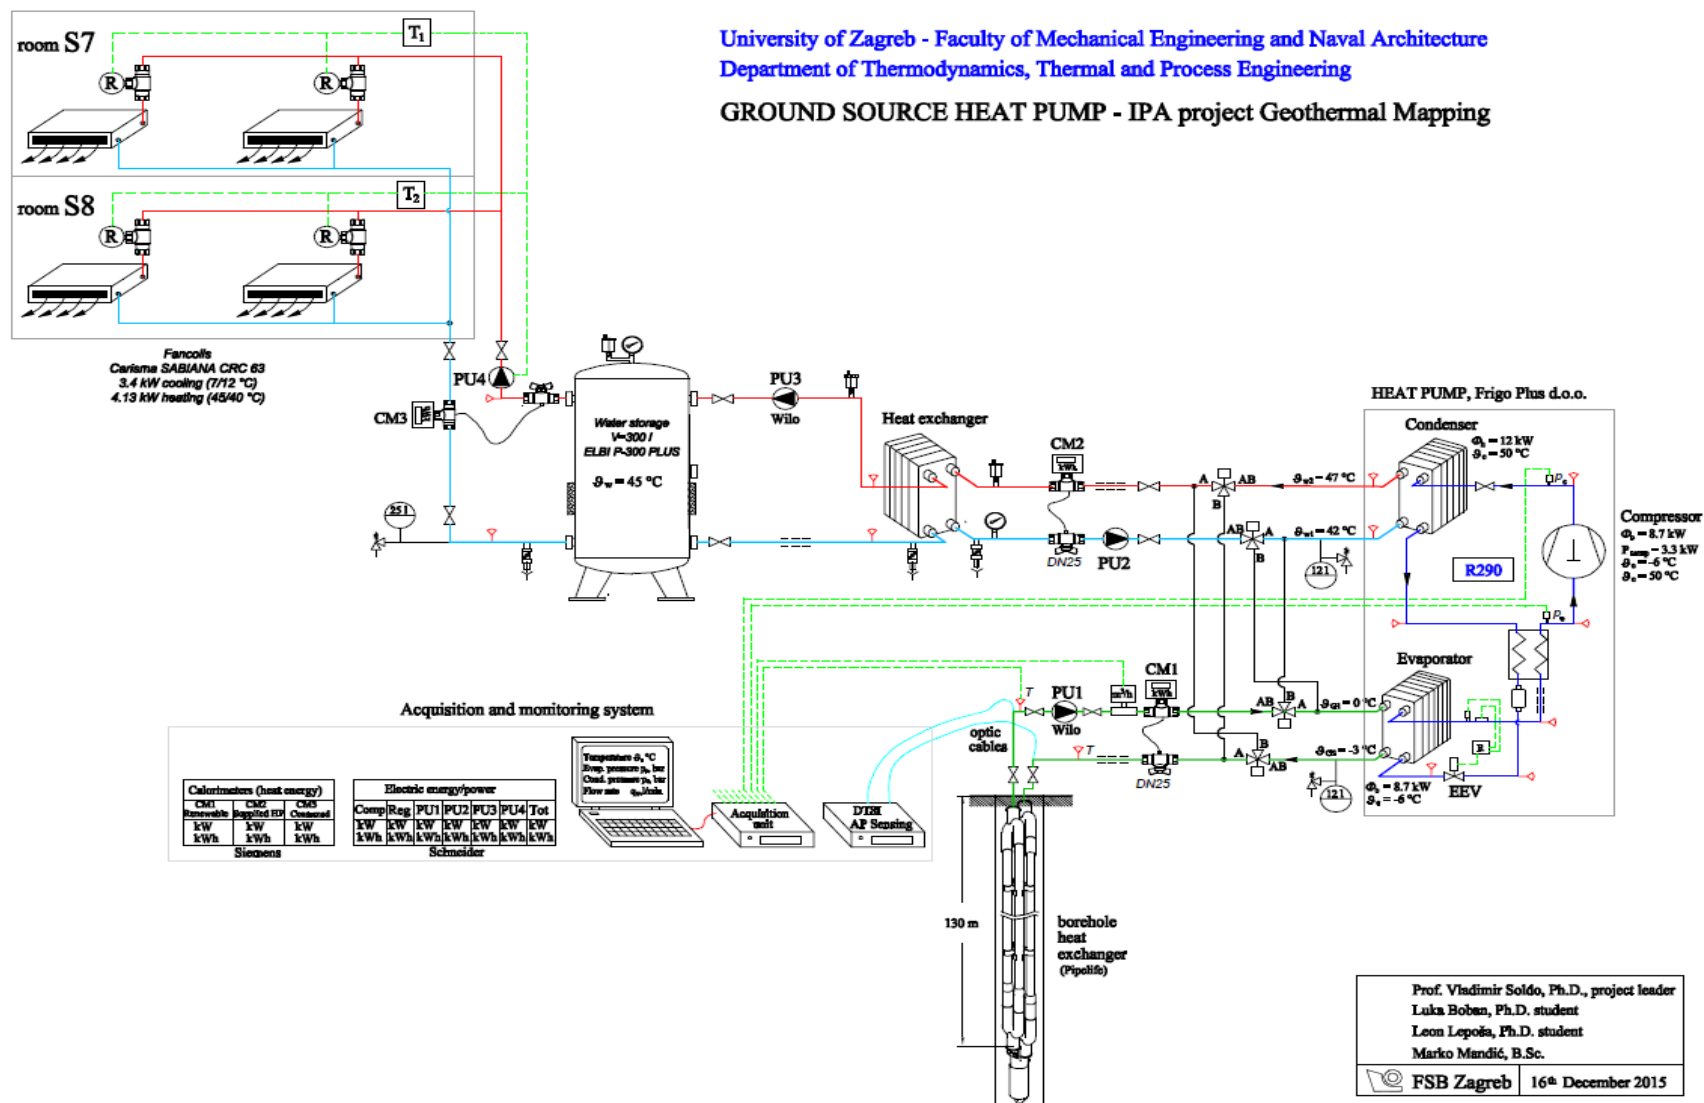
University of Zagreb - Faculty of Mechanical Engineering and Naval Architecture
Department of Thermodynamics, Thermal and Process Engineering

GROUND SOURCE HEAT PUMP - IPA project Geothermal Mapping

room S7

$T_1$

R R

room S8

$T_2$

R R

Fancoils
Carisma SABIANA CRC 63
3.4 kW cooling (7/12 °C)
4.13 kW heating (45/40 °C)

PU4

CM3

251

Water storage
V=300 l
ELBI P-300 PLUS
$\vartheta_w = 45$ °C

PU3
Wilo

Heat exchanger

CM2
kWh

DN25

PU2

HEAT PUMP, Frigo Plus d.o.o.

Condenser
$\Phi_c = 12$ kW
$\vartheta_c = 50$ °C

A AB
B

$\vartheta_{w2} = 47$ °C

AB A
B

$\vartheta_{w1} = 42$ °C

121

$p_c$

Compressor
$\Phi_e = 8.7$ kW
$P_{comp} = 3.3$ kW
$\vartheta_e = -6$ °C
$\vartheta_c = 50$ °C

R290

$p_e$

Evaporator

Acquisition and monitoring system

T

PU1
Wilo

m³/h

CM1
kWh

AB B
A

$\vartheta_{G1} = 0$ °C

optic cables

T

DN25

A B
AB

$\vartheta_{G2} = -3$ °C

121

$\Phi_e = 8.7$ kW
$\vartheta_e = -6$ °C

EEV

| Calorimeters (heat energy) | | |
|---|---|---|
| CM1 Renewable | CM2 Supplied HP | CM3 Consumed |
| kW kWh | kW kWh | kW kWh |

Siemens

| Electric energy/power | | | | | | |
|---|---|---|---|---|---|---|
| Comp | Reg | PU1 | PU2 | PU3 | PU4 | Tot |
| kW kWh | kW kWh | kW kWh | kW kWh | kW kWh | kW kWh | kW kWh |

Schneider

Temperature $\vartheta$, °C
Evap. pressure $p_e$, bar
Cond. pressure $p_c$, bar
Flow rate $q_m$, l/min

Acquisition unit

DTH AP Sensing

130 m

borehole heat exchanger
(Pipelife)

Prof. Vladimir Soldo, Ph.D., project leader
Luka Boban, Ph.D. student
Leon Lepoša, Ph.D. student
Marko Mandić, B.Sc.

FSB Zagreb | 16th December 2015